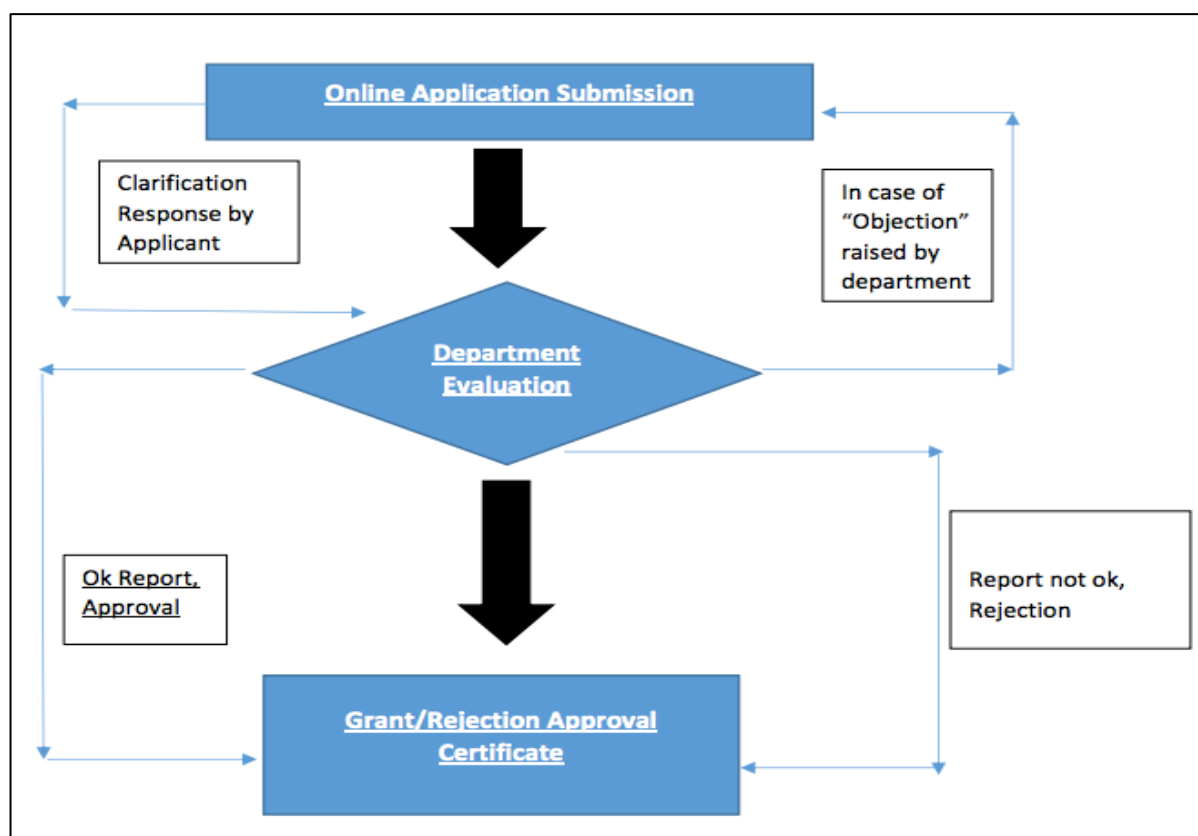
Online Application Submission

Clarification Response by Applicant

In case of "Objection" raised by department

Department Evaluation

Ok Report, Approval

Report not ok, Rejection

Grant/Rejection Approval Certificate